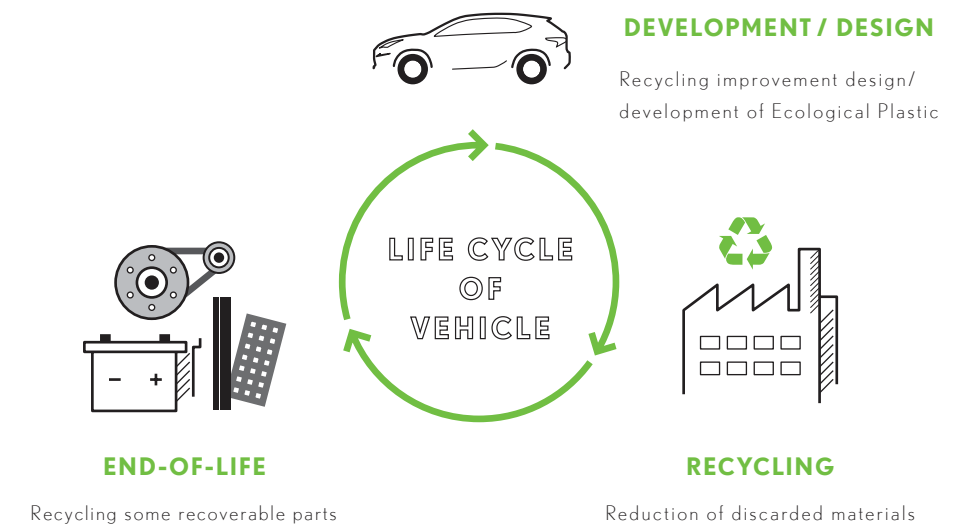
DEVELOPMENT / DESIGN

Recycling improvement design/ development of Ecological Plastic

LIFE CYCLE OF VEHICLE

−  +

END-OF-LIFE

Recycling some recoverable parts

RECYCLING

Reduction of discarded materials